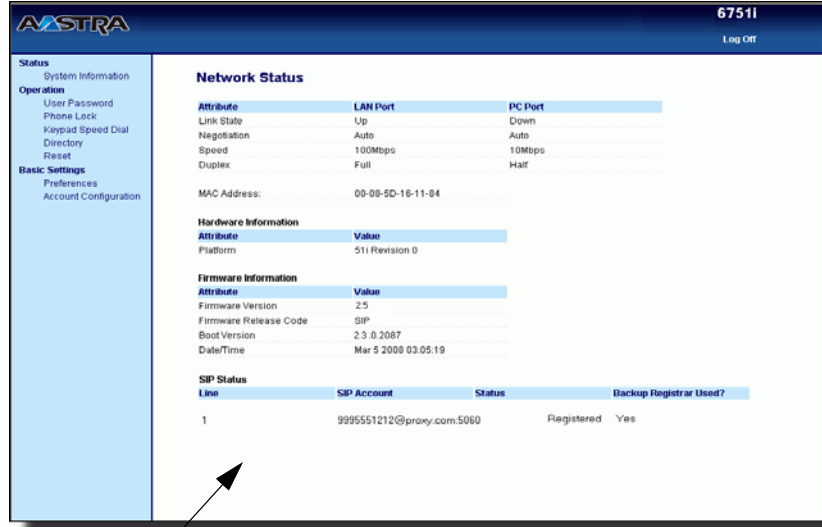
AASTRA

6751i

Log Off

Status
System Information
Operation
User Password
Phone Lock
Keypad Speed Dial
Directory
Reset
Basic Settings
Preferences
Account Configuration

Network Status

| Attribute | LAN Port | PC Port |
|---|---|---|
| Link State | Up | Down |
| Negotiation | Auto | Auto |
| Speed | 100Mbps | 10Mbps |
| Duplex | Full | Half |

MAC Address: 00-08-5D-18-11-84

Hardware Information

| Attribute | Value |
|---|---|
| Platform | 51i Revision 0 |

Firmware Information

| Attribute | Value |
|---|---|
| Firmware Version | 2.5 |
| Firmware Release Code | SIP |
| Boot Version | 2.3.0.2087 |
| Date/Time | Mar 5 2008 03:05:19 |

SIP Status

| Line | SIP Account | Status | Backup Registrar Used? |
|---|---|---|---|
| 1 | 9995551212@proxy.com:5060 | Registered | Yes |